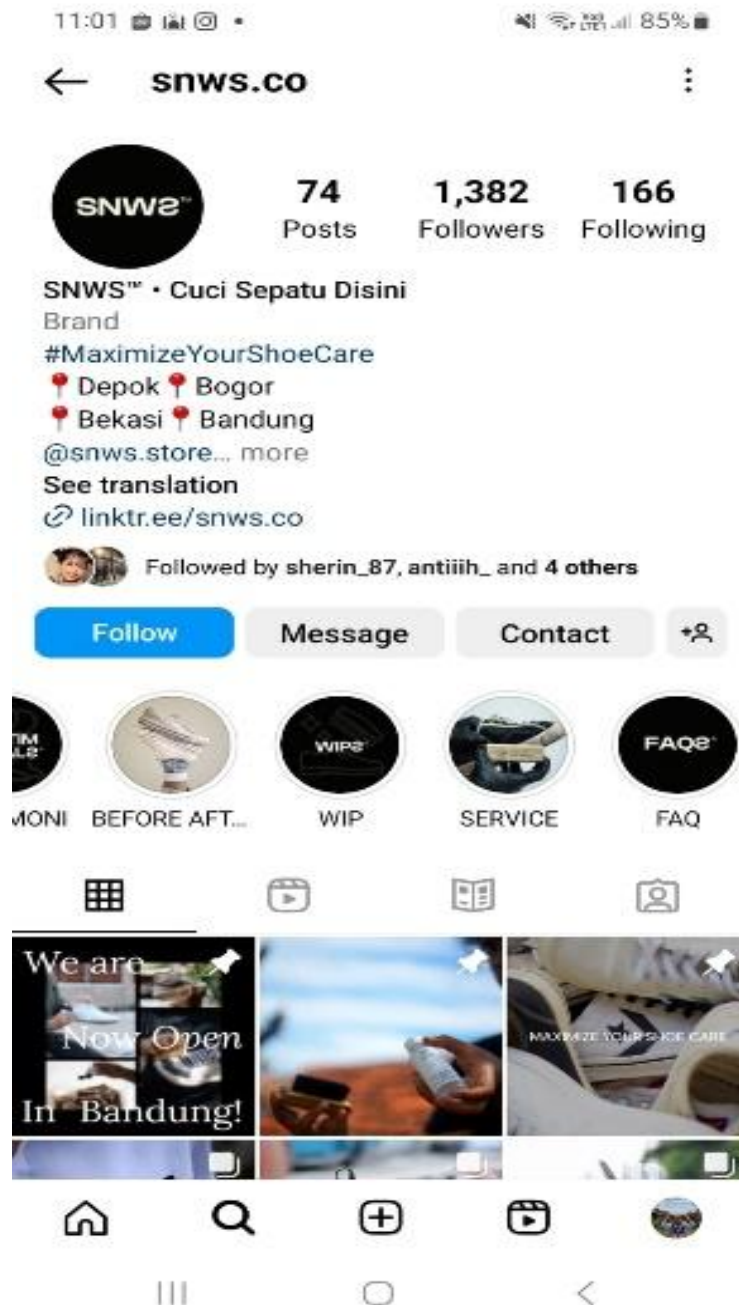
11:01 85%

snws.co

SNWS™

74
Posts

1,382
Followers

166
Following

SNWS™ • Cuci Sepatu Disini
Brand
#MaximizeYourShoeCare
📍Depok 📍Bogor
📍Bekasi 📍Bandung
@snws.store... more
See translation
linktr.ee/snws.co

Followed by sherin_87, antiiih_ and 4 others

Follow
Message
Contact

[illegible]MONI
BEFORE AFT...
WIP™
WIP
SERVICE
FAQ™
FAQ

We are Now Open In Bandung!

MAXIMIZE YOUR SHOE CARE